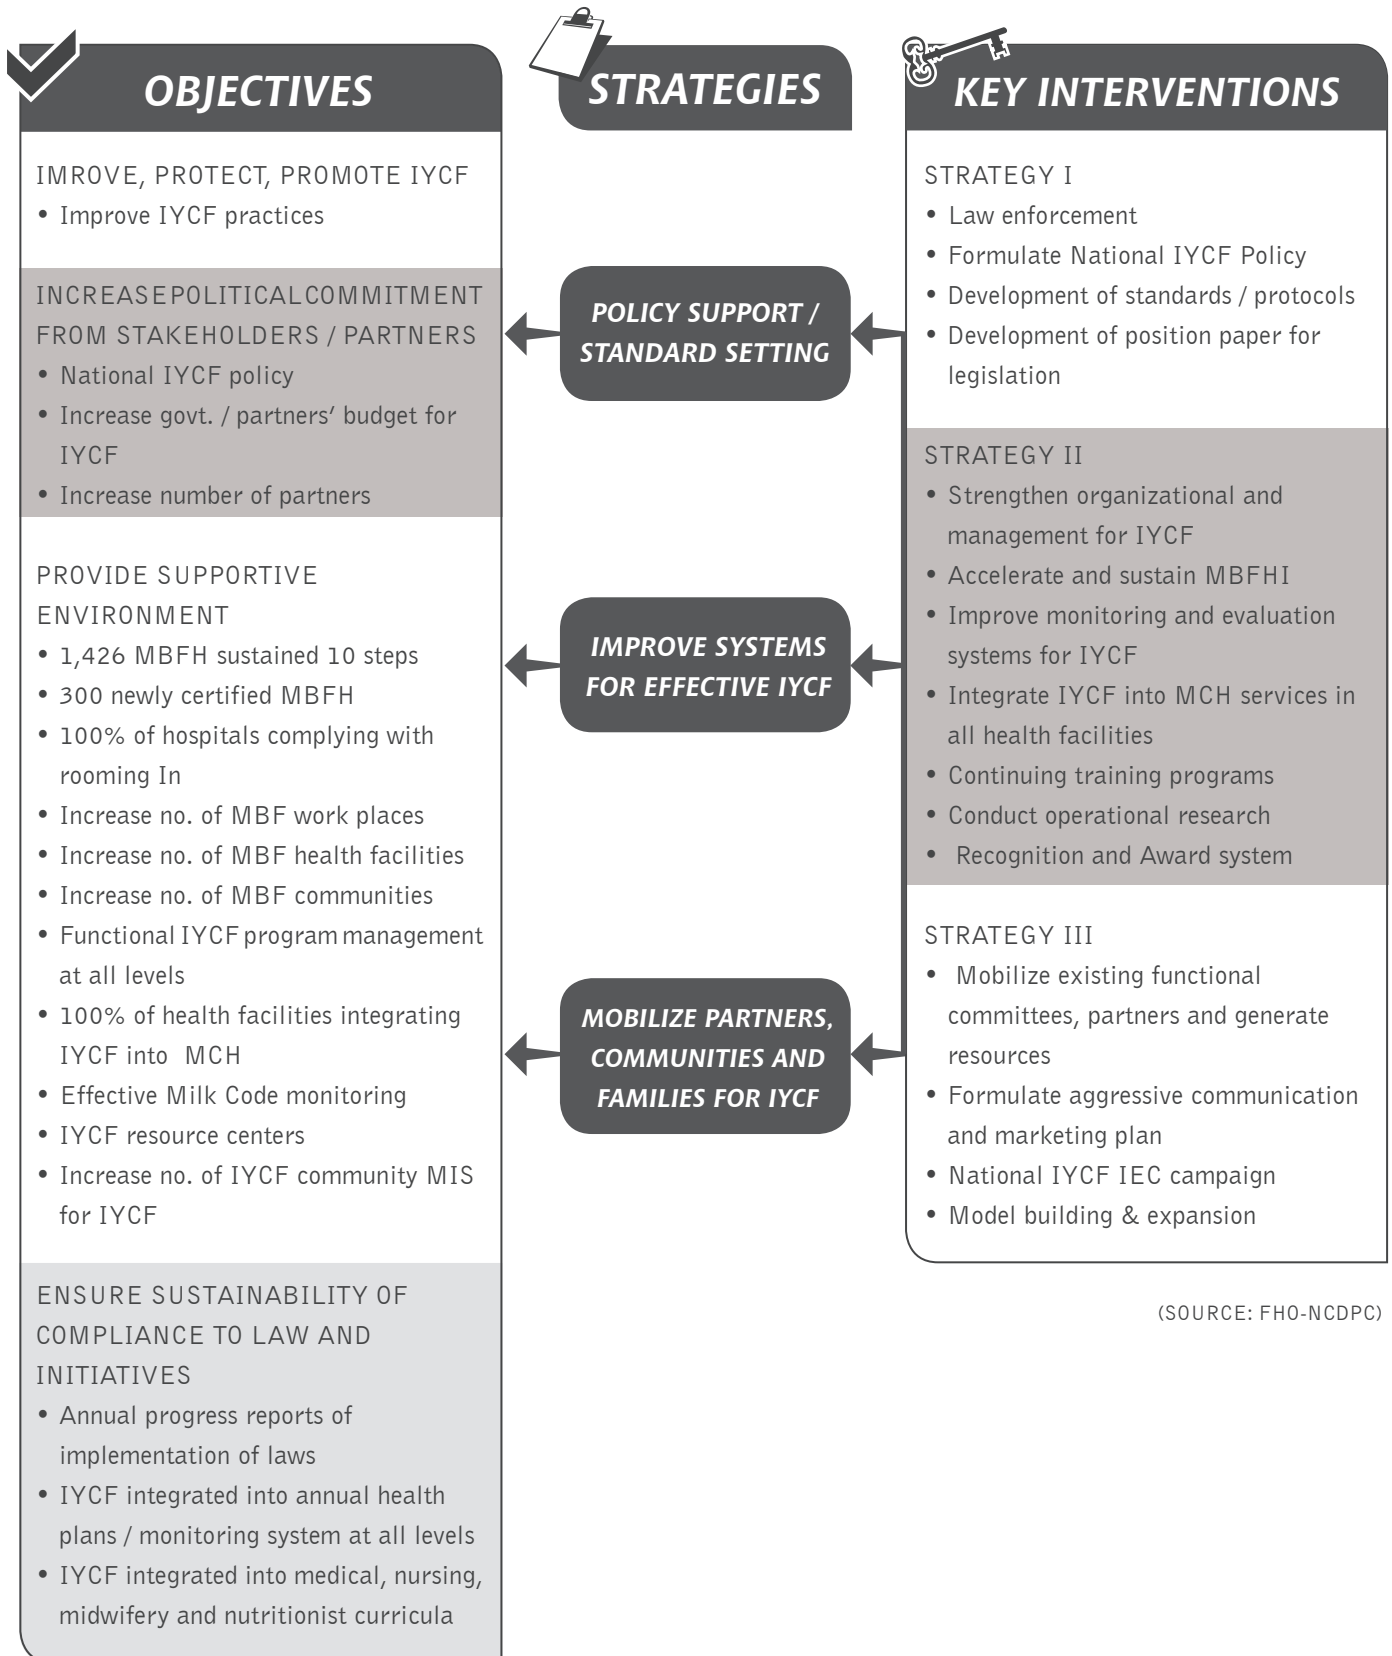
OBJECTIVES

IMROVE, PROTECT, PROMOTE IYCF
• Improve IYCF practices

INCREASE POLITICAL COMMITMENT FROM STAKEHOLDERS / PARTNERS
• National IYCF policy
• Increase govt. / partners' budget for IYCF
• Increase number of partners

PROVIDE SUPPORTIVE ENVIRONMENT
• 1,426 MBFH sustained 10 steps
• 300 newly certified MBFH
• 100% of hospitals complying with rooming In
• Increase no. of MBF work places
• Increase no. of MBF health facilities
• Increase no. of MBF communities
• Functional IYCF program management at all levels
• 100% of health facilities integrating IYCF into MCH
• Effective Milk Code monitoring
• IYCF resource centers
• Increase no. of IYCF community MIS for IYCF

ENSURE SUSTAINABILITY OF COMPLIANCE TO LAW AND INITIATIVES
• Annual progress reports of implementation of laws
• IYCF integrated into annual health plans / monitoring system at all levels
• IYCF integrated into medical, nursing, midwifery and nutritionist curricula

STRATEGIES

POLICY SUPPORT / STANDARD SETTING

IMPROVE SYSTEMS FOR EFFECTIVE IYCF

MOBILIZE PARTNERS, COMMUNITIES AND FAMILIES FOR IYCF

KEY INTERVENTIONS

STRATEGY I
• Law enforcement
• Formulate National IYCF Policy
• Development of standards / protocols
• Development of position paper for legislation

STRATEGY II
• Strengthen organizational and management for IYCF
• Accelerate and sustain MBFHI
• Improve monitoring and evaluation systems for IYCF
• Integrate IYCF into MCH services in all health facilities
• Continuing training programs
• Conduct operational research
• Recognition and Award system

STRATEGY III
• Mobilize existing functional committees, partners and generate resources
• Formulate aggressive communication and marketing plan
• National IYCF IEC campaign
• Model building & expansion

(SOURCE: FHO-NCDPC)